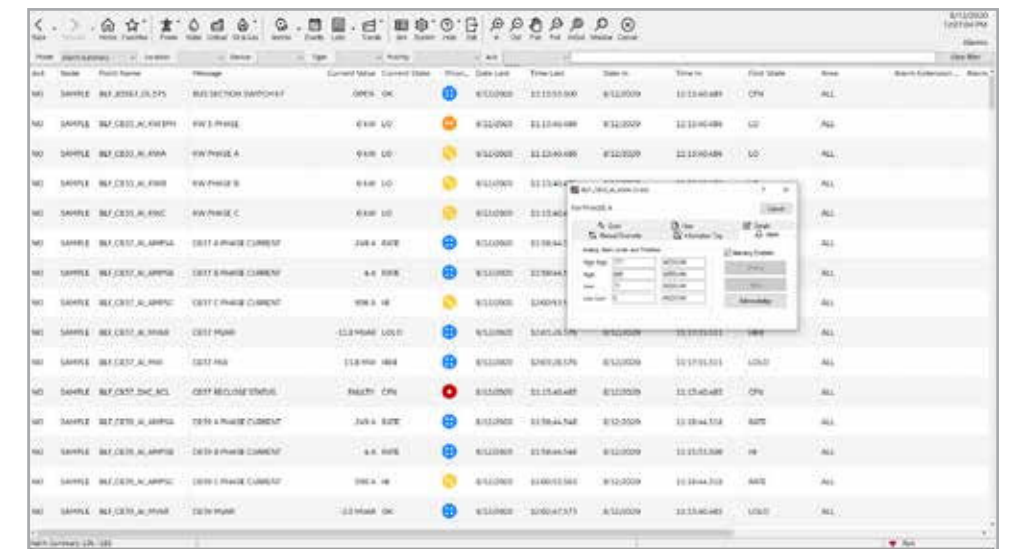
| Ack | Node | Point Name | Message | Current Value | Current State | Priori... | Date Last | Time Last | Date In | Time In | First State | Area |
|---|---|---|---|---|---|---|---|---|---|---|---|---|
| NO | SAMPLE | BLF_B5561_DI_STS | BUS SECTION SWITCH 67 | OPEN | OK | | 8/12/2020 | 11:13:53.000 | 8/12/2020 | 11:13:40.485 | OPN | ALL |
| NO | SAMPLE | BLF_CB33_AI_KW3PH | KW 3 PHASE | 0 kW | LO | | 8/12/2020 | 11:13:40.485 | 8/12/2020 | 11:13:40.485 | LO | ALL |
| NO | SAMPLE | BLF_CB33_AI_KWA | KW PHASE A | 0 kW | LO | | 8/12/2020 | 11:13:40.485 | 8/12/2020 | 11:13:40.485 | LO | ALL |
| NO | SAMPLE | BLF_CB33_AI_KWB | KW PHASE B | 0 kW | LO | | 8/12/2020 | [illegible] | | | | ALL |
| NO | SAMPLE | BLF_CB33_AI_KWC | KW PHASE C | 0 kW | LO | | 8/12/2020 | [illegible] | | | | ALL |
| NO | SAMPLE | BLF_CB37_AI_AMPSA | CB37 A PHASE CURRENT | 248 A | RATE | | 8/12/2020 | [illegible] | | | | ALL |
| NO | SAMPLE | BLF_CB37_AI_AMPSB | CB37 B PHASE CURRENT | 4.6 | RATE | | 8/12/2020 | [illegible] | | | | ALL |
| NO | SAMPLE | BLF_CB37_AI_AMPSC | CB37 C PHASE CURRENT | 998 A | HI | | 8/12/2020 | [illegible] | | | | ALL |
| NO | SAMPLE | BLF_CB37_AI_MVAR | CB37 MVAR | -11.8 MVAR | LOLO | | 8/12/2020 | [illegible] | 8/12/2020 | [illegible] | HIHI | ALL |
| NO | SAMPLE | BLF_CB37_AI_MW | CB37 MW | 118 MW | HIHI | | 8/12/2020 | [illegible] | 8/12/2020 | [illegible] | LOLO | ALL |
| NO | SAMPLE | BLF_CB37_DAC_RCL | CB37 RECLOSE STATUS | FAULTY | CPN | | 8/12/2020 | 11:13:40.485 | 8/12/2020 | 11:13:40.485 | CPN | ALL |
| NO | SAMPLE | BLF_CB39_AI_AMPSA | CB39 A PHASE CURRENT | 248 A | RATE | | 8/12/2020 | 11:58:44.568 | 8/12/2020 | 11:18:44.318 | RATE | ALL |
| NO | SAMPLE | BLF_CB39_AI_AMPSB | CB39 B PHASE CURRENT | 4.6 | RATE | | 8/12/2020 | 11:58:44.568 | 8/12/2020 | 11:15:51.508 | HI | ALL |
| NO | SAMPLE | BLF_CB39_AI_AMPSC | CB39 C PHASE CURRENT | 998 A | HI | | 8/12/2020 | 12:00:53.563 | 8/12/2020 | 11:18:44.318 | RATE | ALL |
| NO | SAMPLE | BLF_CB39_AI_MVAR | CB39 MVAR | -3.0 MVAR | OK | | 8/12/2020 | 12:00:47.573 | 8/12/2020 | 11:13:40.485 | LOLO | ALL |

BLF_CB33_AI_KWA
KW PHASE A
Cancel
Zoom
Help
Details
Manual Override
Information Tag
Alarm
Analog Alarm Limits and Deadband
Alarming Enabled
High High
High
Low
Low Low
Acknowledge

Alarm Summary 1/4 - 103